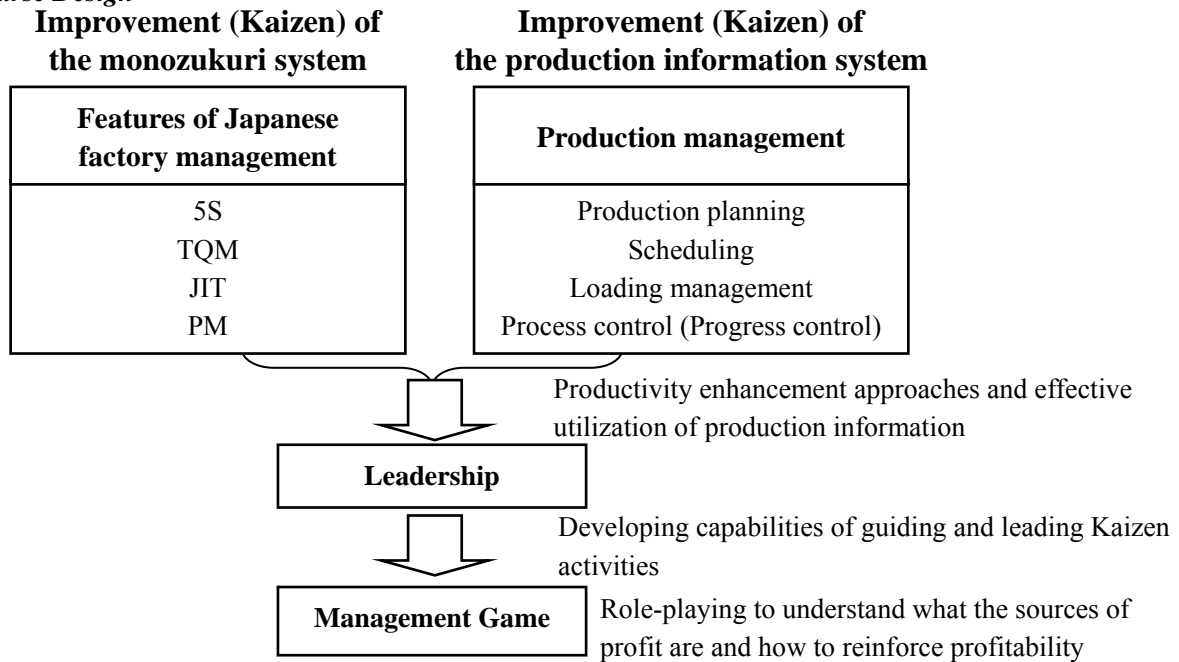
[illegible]

**Improvement (Kaizen) of the monozukuri system**

**Improvement (Kaizen) of the production information system**

| **Features of Japanese factory management** |
|---|
| 5S<br>TQM<br>JIT<br>PM |

| **Production management** |
|---|
| Production planning<br>Scheduling<br>Loading management<br>Process control (Progress control) |

Productivity enhancement approaches and effective utilization of production information

**Leadership**

Developing capabilities of guiding and leading Kaizen activities

**Management Game**

Role-playing to understand what the sources of profit are and how to reinforce profitability